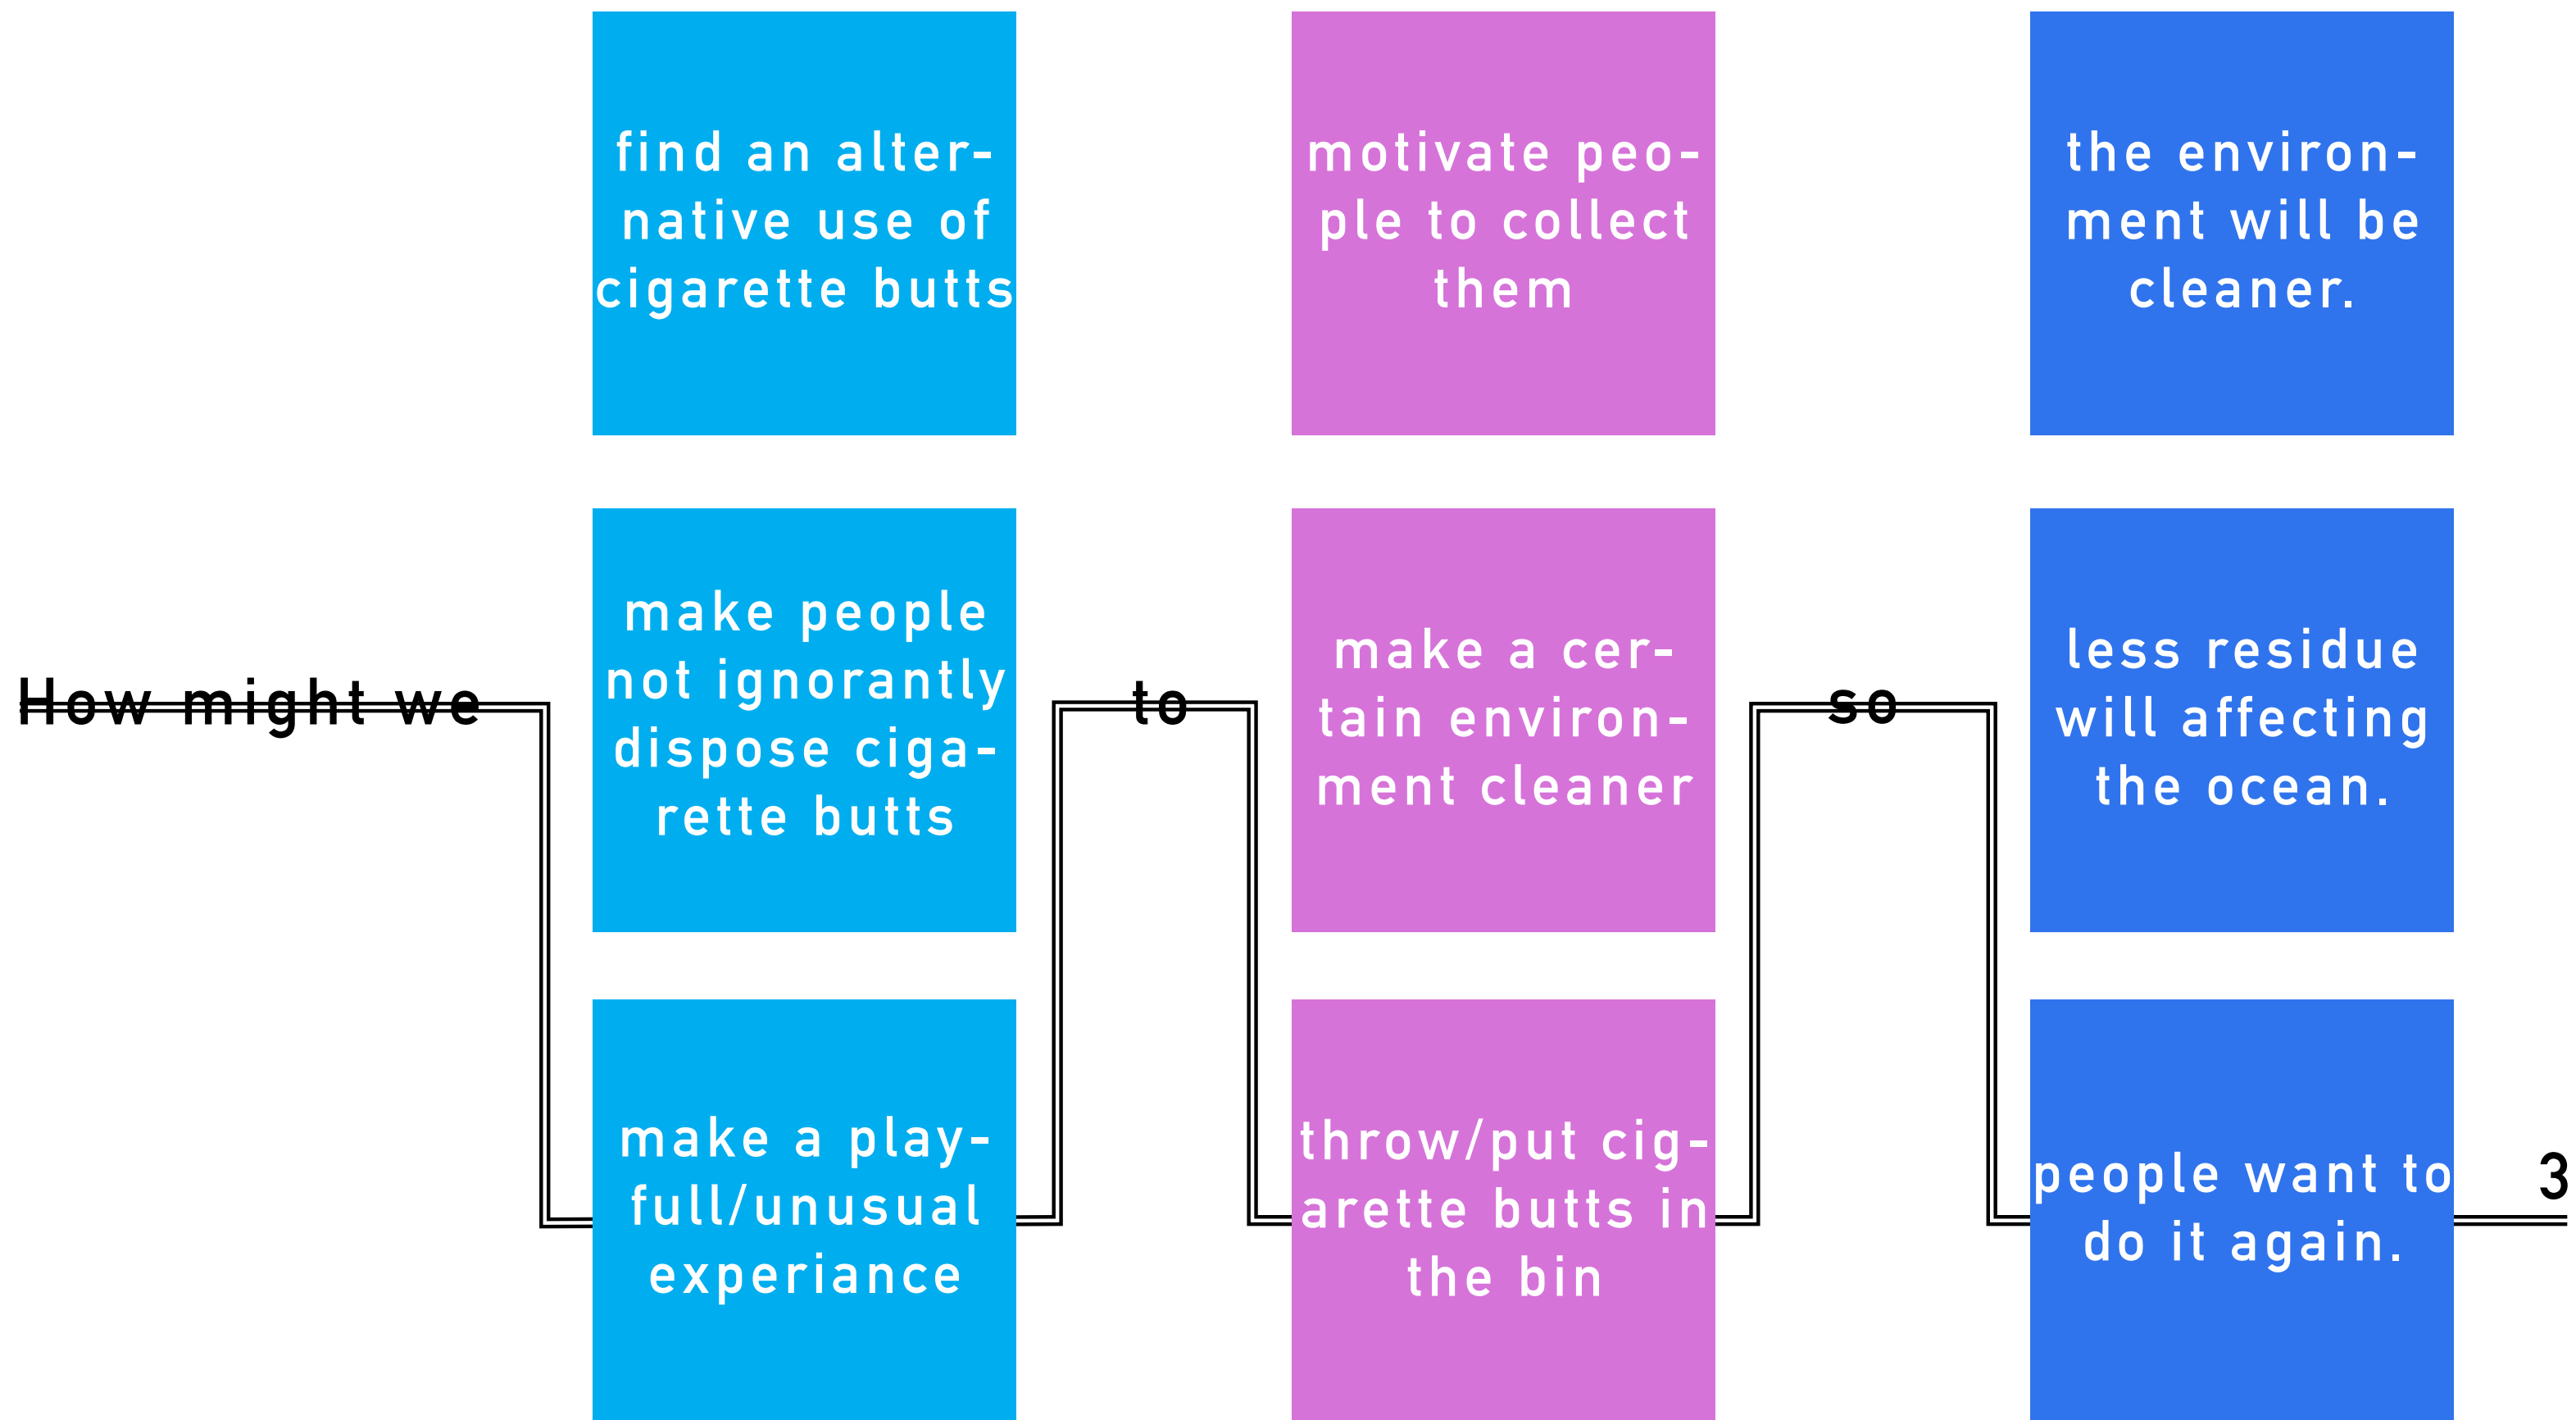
find an alternative use of cigarette butts

motivate people to collect them

the environment will be cleaner.

How might we

make people not ignorantly dispose cigarette butts

to

make a certain environment cleaner

so

less residue will affecting the ocean.

make a playfull/unusual experiance

throw/put cigarette butts in the bin

people want to do it again.

3